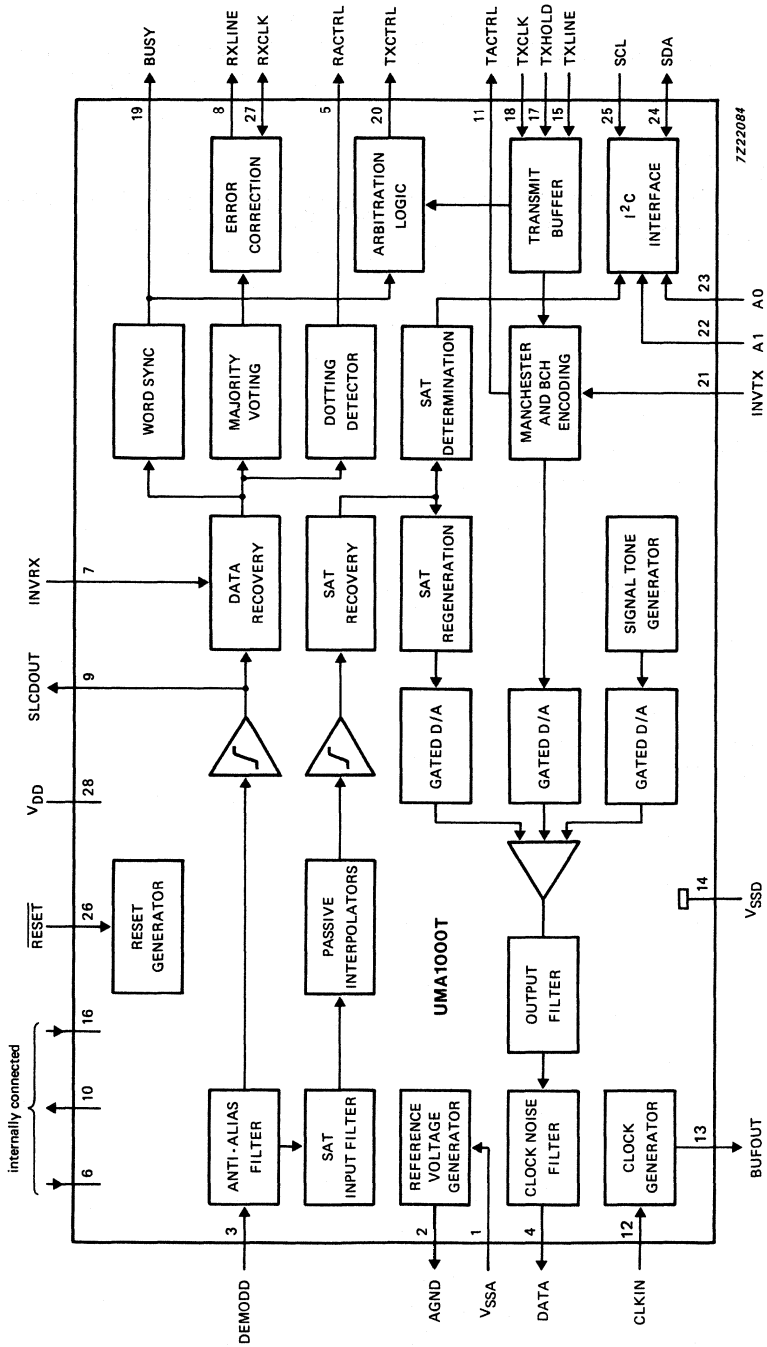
BUSY
RXLINE
RXCLK
RACTRL
TXCTRL
TACTRL
TXCLK
TXHOLD
TXLINE
SCL
SDA
19
8
27
5
20
11
18
17
15
25
24
7Z22084
ERROR CORRECTION
ARBITRATION LOGIC
TRANSMIT BUFFER
$I^2C$ INTERFACE
23
A0
22
A1
21
INVTX
WORD SYNC
MAJORITY VOTING
DOTTING DETECTOR
SAT DETERMINATION
MANCHESTER AND BCH ENCODING
INVRX
7
DATA RECOVERY
SAT RECOVERY
SAT REGENERATION
SIGNAL TONE GENERATOR
SLCDOUT
9
GATED D/A
GATED D/A
GATED D/A
$V_{DD}$
28
$\overline{RESET}$
26
RESET GENERATOR
PASSIVE INTERPOLATORS
14
$V_{SSD}$
internally connected
16
10
6
UMA1000T
OUTPUT FILTER
ANTI - ALIAS FILTER
SAT INPUT FILTER
REFERENCE VOLTAGE GENERATOR
CLOCK NOISE FILTER
CLOCK GENERATOR
13
BUFOUT
3
2
1
4
12
DEMODD
AGND
$V_{SSA}$
DATA
CLKIN